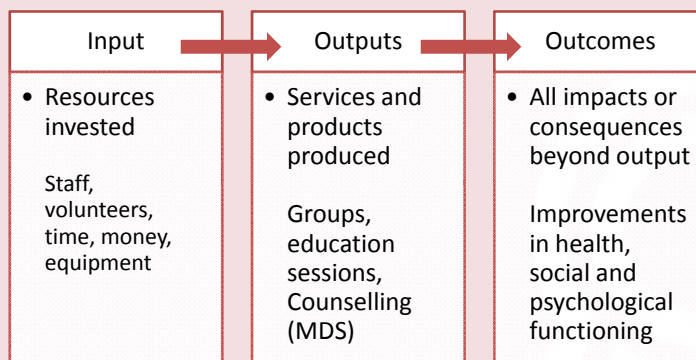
Input

• Resources invested

Staff, volunteers, time, money, equipment

Outputs

• Services and products produced

Groups, education sessions, Counselling (MDS)

Outcomes

• All impacts or consequences beyond output

Improvements in health, social and psychological functioning